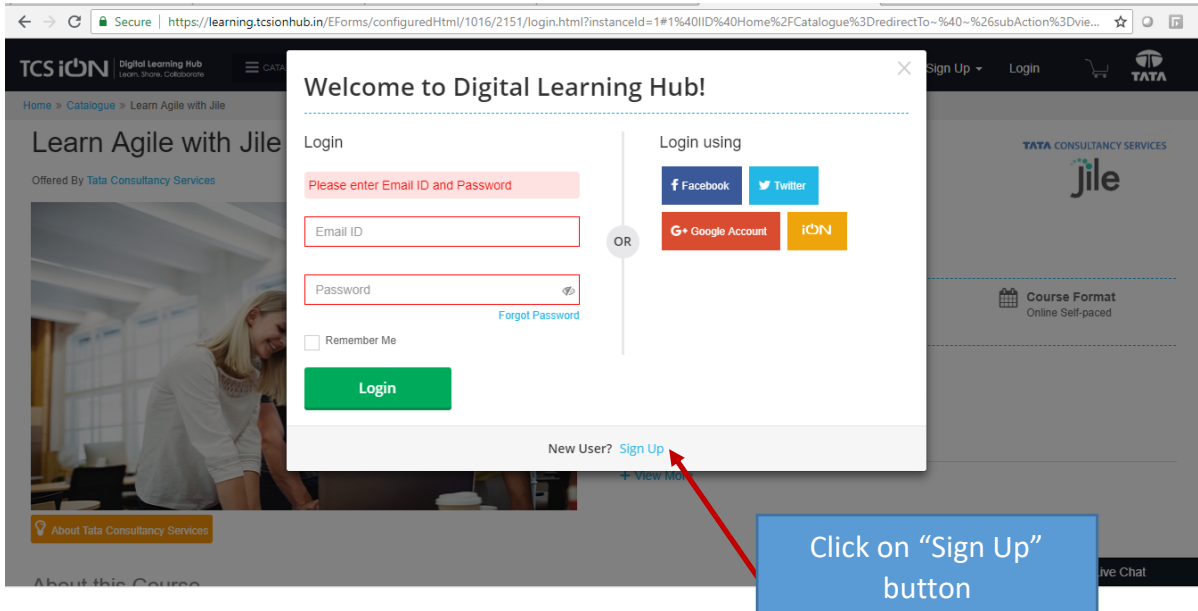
Secure | https://learning.tcsionhub.in/EForms/configuredHtml/1016/2151/login.html?instanceId=1#1%40IID%40Home%2FCatalogue%3DredirectTo~%40~%26subAction%3Dvie...

TCS iON Digital Learning Hub Learn. Share. Collaborate

CATA

Sign Up

Login

TATA

Home » Catalogue » Learn Agile with Jile

Learn Agile with Jile

Offered By Tata Consultancy Services

TATA CONSULTANCY SERVICES

Jile

Course Format
Online Self-paced

+ View More

About Tata Consultancy Services

About this Course

Live Chat

Welcome to Digital Learning Hub!

Login

Please enter Email ID and Password

Email ID

Password

Forgot Password

Remember Me

Login

OR

Login using

Facebook

Twitter

Google Account

iON

New User? Sign Up

Click on “Sign Up” button